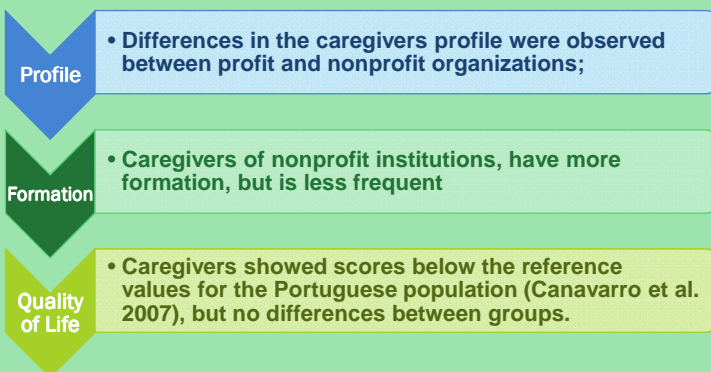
Profile

• Differences in the caregivers profile were observed between profit and nonprofit organizations;

Formation

• Caregivers of nonprofit institutions, have more formation, but is less frequent

Quality of Life

• Caregivers showed scores below the reference values for the Portuguese population (Canavarro et al. 2007), but no differences between groups.